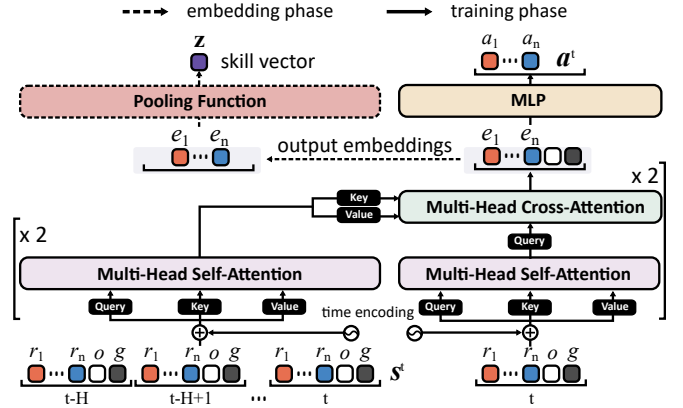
embedding phase
training phase

$\mathbf{z}$
skill vector

$a_1$ ⋯ $a_n$ $\boldsymbol{a}^t$

Pooling Function

MLP

$e_1$ ⋯ $e_n$
output embeddings
$e_1$ ⋯ $e_n$

x 2

Key
Value
Multi-Head Cross-Attention

Query

x 2

Multi-Head Self-Attention
Multi-Head Self-Attention

Query Key Value
Query Key Value

time encoding

$r_1$ ⋯ $r_n$ $o$ $g$ $r_1$ ⋯ $r_n$ $o$ $g$ $r_1$ ⋯ $r_n$ $o$ $g$ $\boldsymbol{s}^t$
t-H t-H+1 ⋯ t

$r_1$ ⋯ $r_n$ $o$ $g$
t